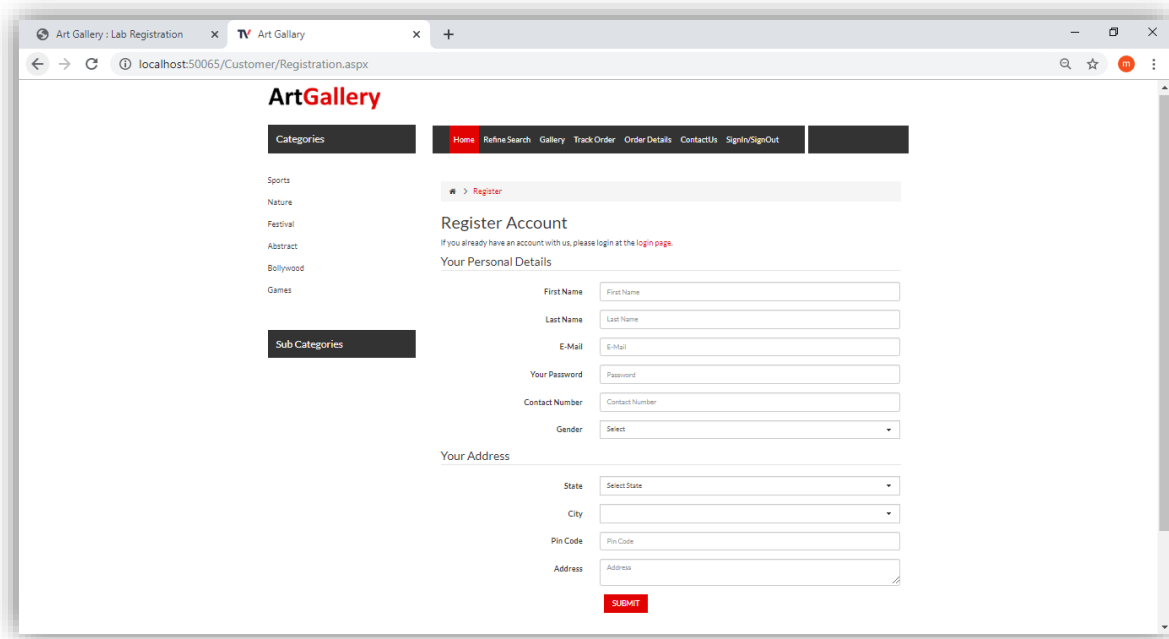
Art Gallery : Lab Registration ×
TV Art Gallary ×
+

localhost:50065/Customer/Registration.aspx

m

ArtGallery

Categories

Home Refine Search Gallery Track Order Order Details ContactUs SignIn/SignOut

Sports
Nature
Festival
Abstract
Bollywood
Games

Sub Categories

> Register

Register Account
If you already have an account with us, please login at the login page.

Your Personal Details

First Name: First Name
Last Name: Last Name
E-Mail: E-Mail
Your Password: Password
Contact Number: Contact Number
Gender: Select

Your Address

State: Select State
City:
Pin Code: Pin Code
Address: Address

SUBMIT